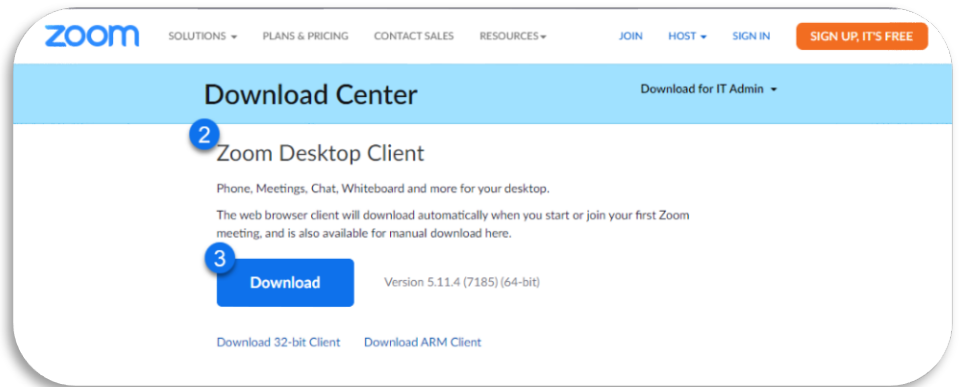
zoom SOLUTIONS PLANS & PRICING CONTACT SALES RESOURCES JOIN HOST SIGN IN SIGN UP, IT'S FREE

Download Center

Download for IT Admin

2

Zoom Desktop Client

Phone, Meetings, Chat, Whiteboard and more for your desktop.

The web browser client will download automatically when you start or join your first Zoom meeting, and is also available for manual download here.

3

Download

Version 5.11.4 (7185) (64-bit)

Download 32-bit Client Download ARM Client